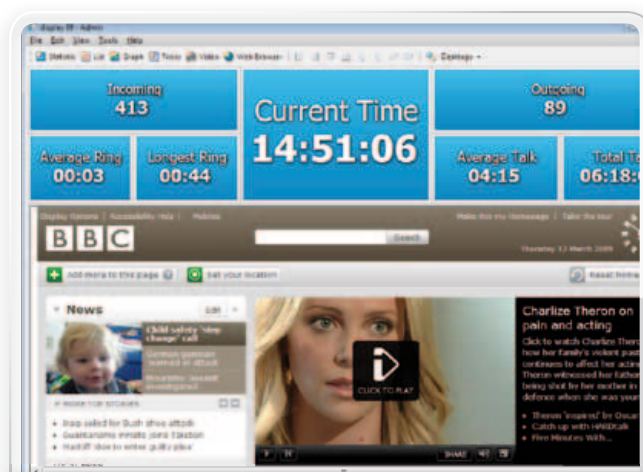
display IT - Admin
File Edit View Tools Help
Statistics List Graph Ticker Video Web Browser Desktop

Incoming
413

Current Time
14:51:06

Outgoing
89

Average Ring
00:03

Longest Ring
00:44

Average Talk
04:15

Total T
06:18:

Display Options | Accessibility Help | Mobile
Make this my homepage | Take the tour

BBC

Search

Thursday 12 March 2009

Add more to this page
Set your location
Reset home

News
Edit

Child safety 'step change' call

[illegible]

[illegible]

MORE TOP STORIES

Iraqi jailed for Bush shoe attack
Guantanamo inmates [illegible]
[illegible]

Charlize Theron on pain and acting

Click to watch Charlize Theron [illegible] how her family's violent past continues to affect her acting. Theron witnessed her father being shot by her mother in defence when she was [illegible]

Theron 'inspired' by Oscar
Catch up with HARDtalk
Five Minutes With...

CLICK TO PLAY

SHARE